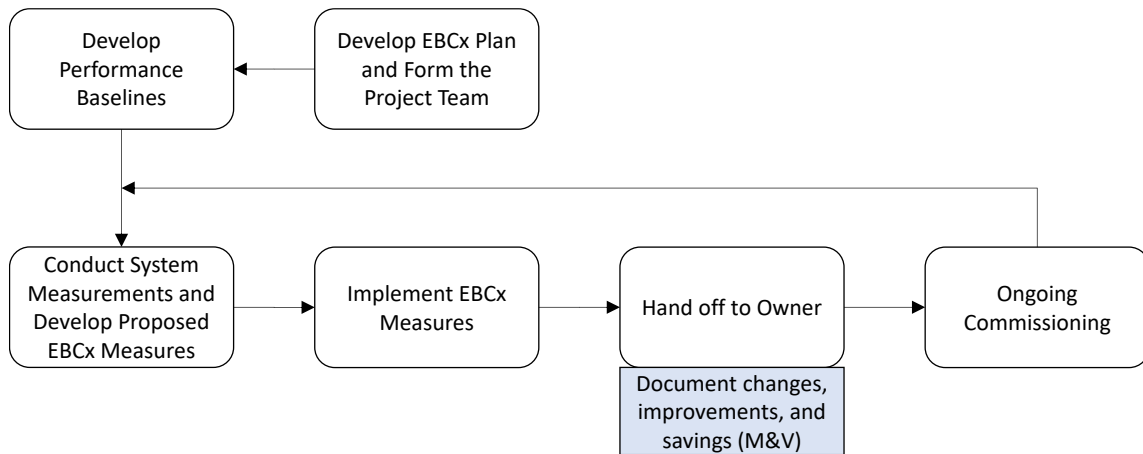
Develop Performance Baselines

Develop EBCx Plan and Form the Project Team

Conduct System Measurements and Develop Proposed EBCx Measures

Implement EBCx Measures

Hand off to Owner

Document changes, improvements, and savings (M&V)

Ongoing Commissioning